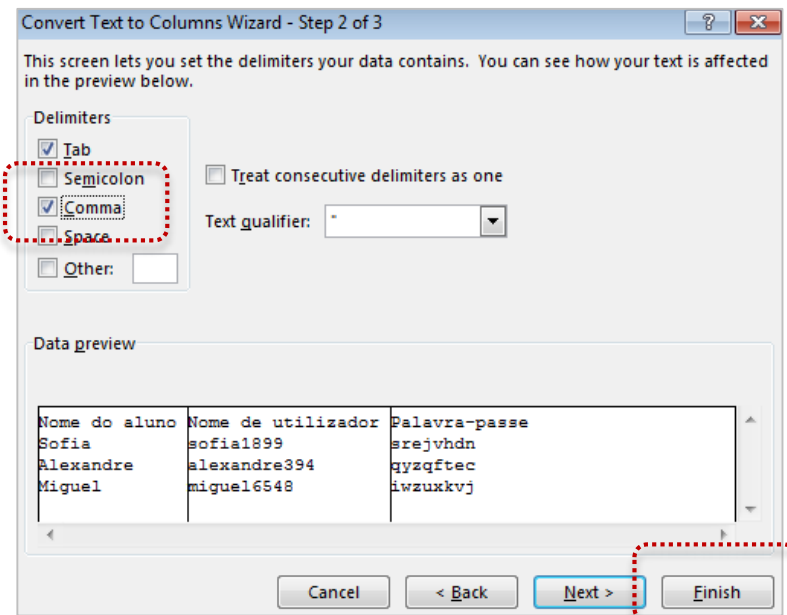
Convert Text to Columns Wizard - Step 2 of 3

?

This screen lets you set the delimiters your data contains. You can see how your text is affected in the preview below.

Delimiters

Tab

Semicolon

Comma

Space

Other:

Treat consecutive delimiters as one

Text qualifier: "

Data preview

| Nome do aluno | Nome de utilizador | Palavra-passe |
|---|---|---|
| Sofia | sofia1899 | srejvhdn |
| Alexandre | alexandre394 | qyzqftec |
| Miguel | miguel6548 | iwzuxkvj |

Cancel

< Back

Next >

Finish